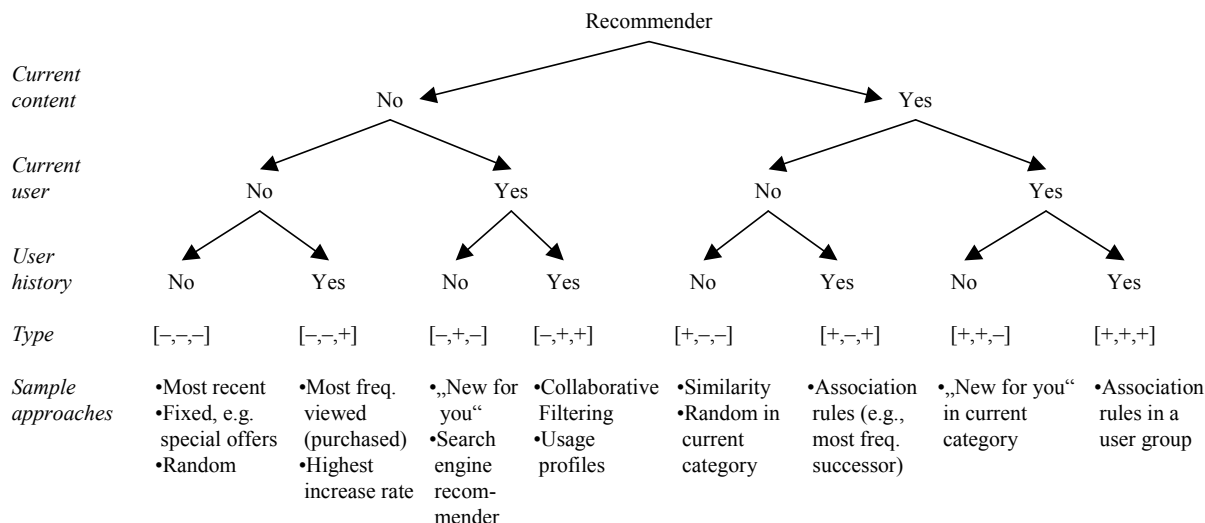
Recommender

*Current content* No Yes

*Current user* No Yes No Yes

*User history* No Yes No Yes No Yes No Yes

*Type* [–,–,–] [–,–,+] [–,+,–] [–,+,+] [+,–,–] [+,–,+] [+,+,–] [+,+,+]

*Sample approaches*

•Most recent
•Fixed, e.g. special offers
•Random

•Most freq. viewed (purchased)
•Highest increase rate

•„New for you“
•Search engine recommender

•Collaborative Filtering
•Usage profiles

•Similarity
•Random in current category

•Association rules (e.g., most freq. successor)

•„New for you“ in current category

•Association rules in a user group